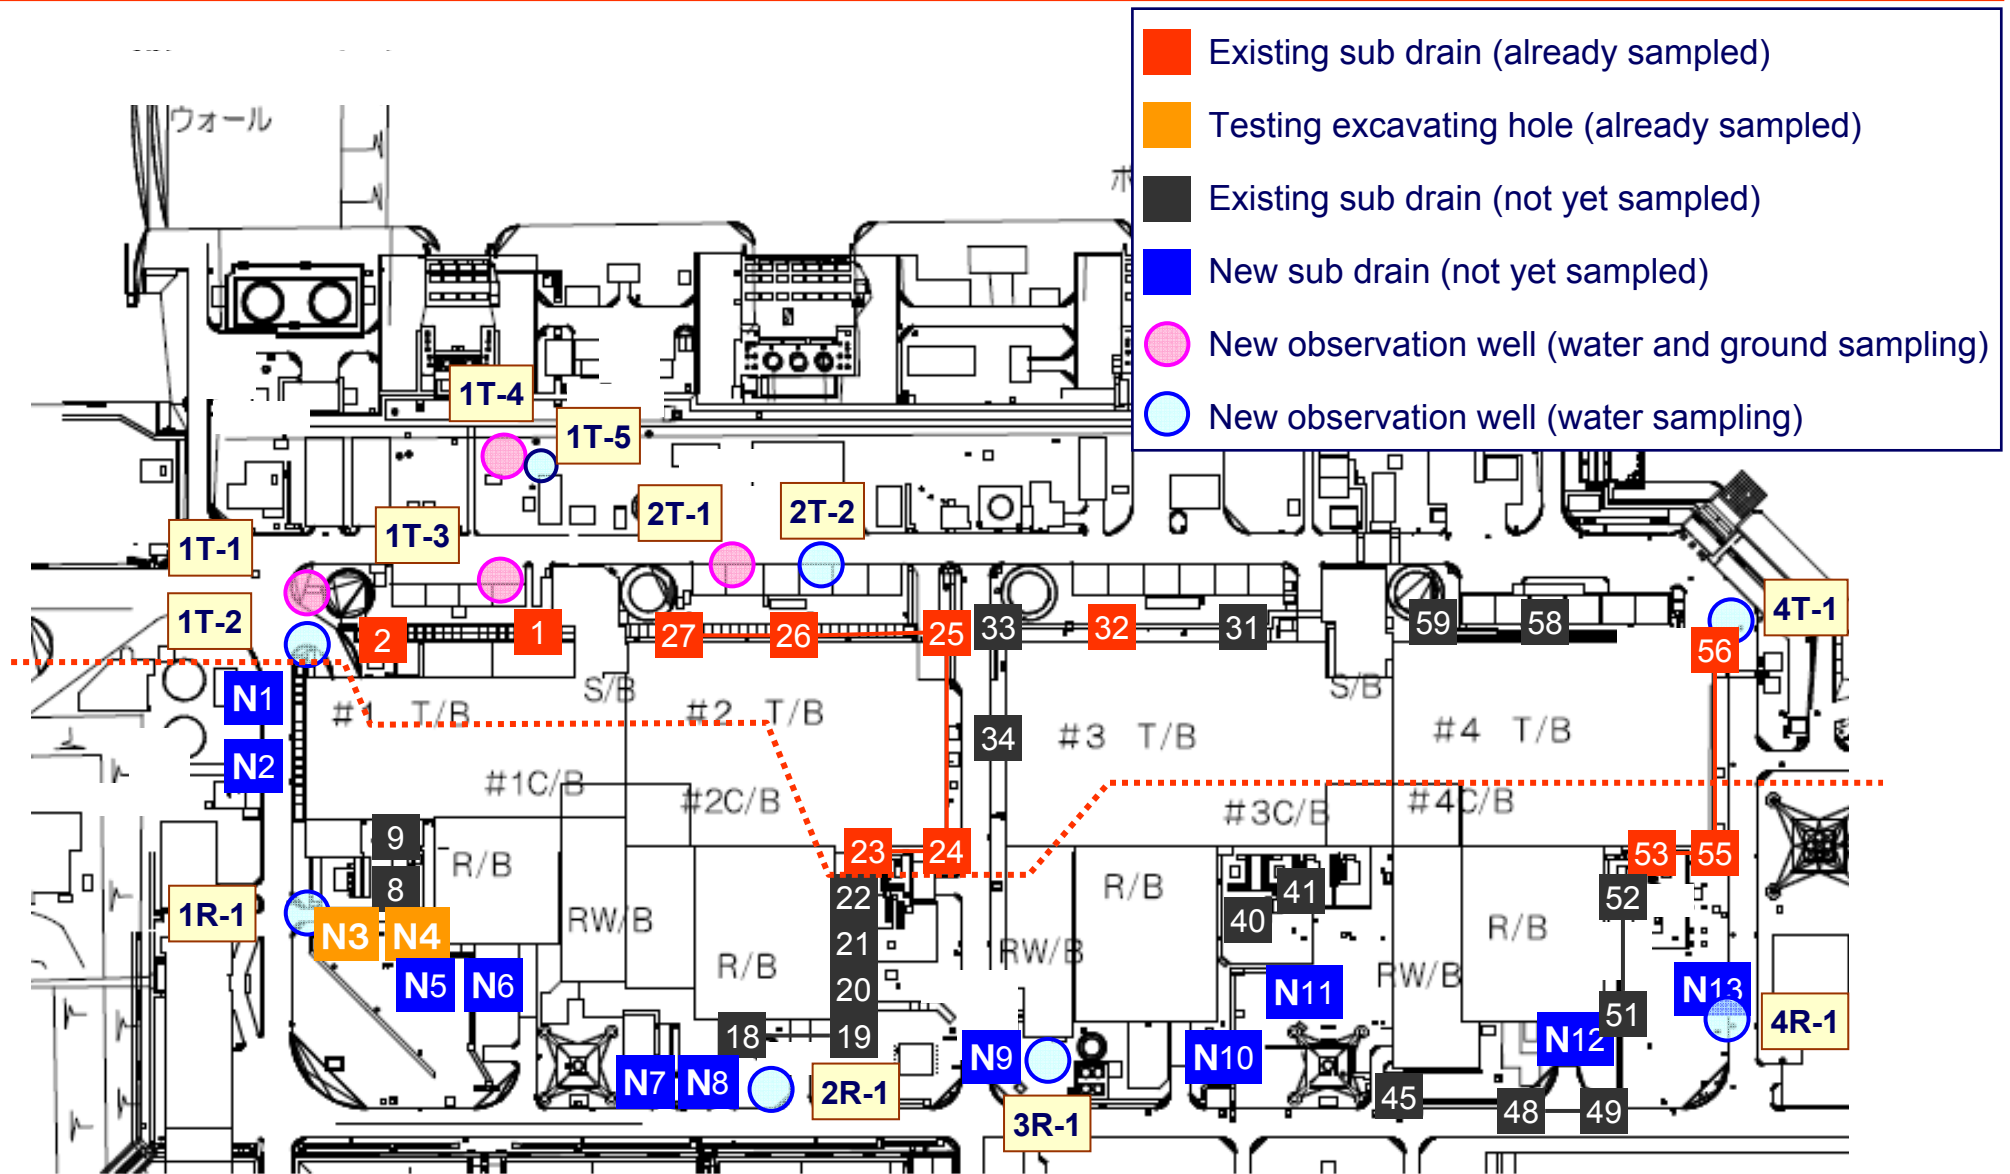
Existing sub drain (already sampled)
Testing excavating hole (already sampled)
Existing sub drain (not yet sampled)
New sub drain (not yet sampled)
New observation well (water and ground sampling)
New observation well (water sampling)

ウォール

1T-4
1T-5
2T-1
2T-2
1T-1
1T-3
1T-2
4T-1
2
1
27
26
25
33
32
31
59
58
56
N1
N2
#1 T/B
S/B
#2 T/B
34
#3 T/B
S/B
#4 T/B
#1C/B
#2C/B
#3C/B
#4C/B
9
8
R/B
23
24
53
55
22
41
40
52
1R-1
N3
N4
RW/B
21
R/B
RW/B
R/B
R/B
N5
N6
20
N11
RW/B
N13
4R-1
18
19
N9
N10
51
N12
N7
N8
2R-1
3R-1
45
48
49